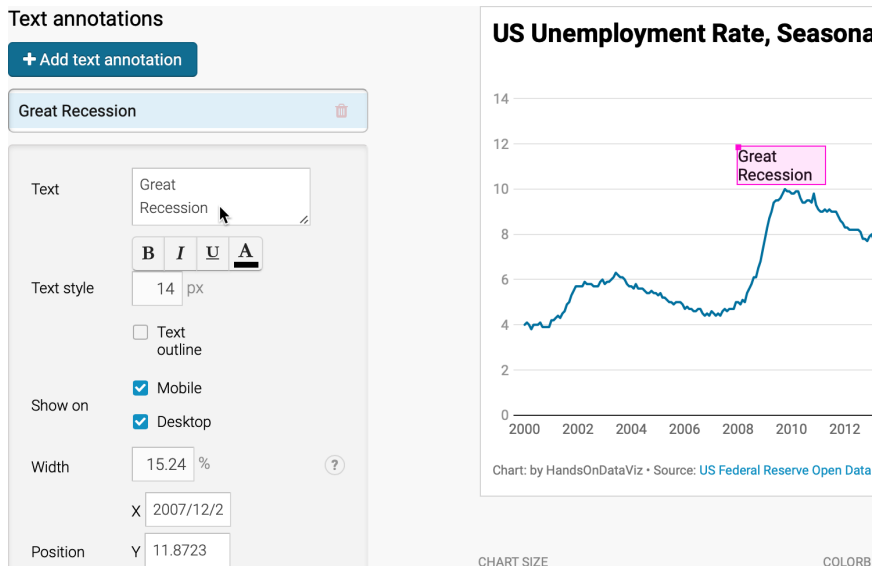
Text annotations

+ Add text annotation

Great Recession

Text
Great Recession

B I U A

Text style
14 px

Text outline

Show on
Mobile
Desktop

Width
15.24 %
?

X 2007/12/2
Position
Y 11.8723

US Unemployment Rate, Seasona

14
12
10
8
6
4
2
0

Great Recession

2000 2002 2004 2006 2008 2010 2012

Chart: by HandsOnDataViz • Source: US Federal Reserve Open Data

CHART SIZE

COLORB